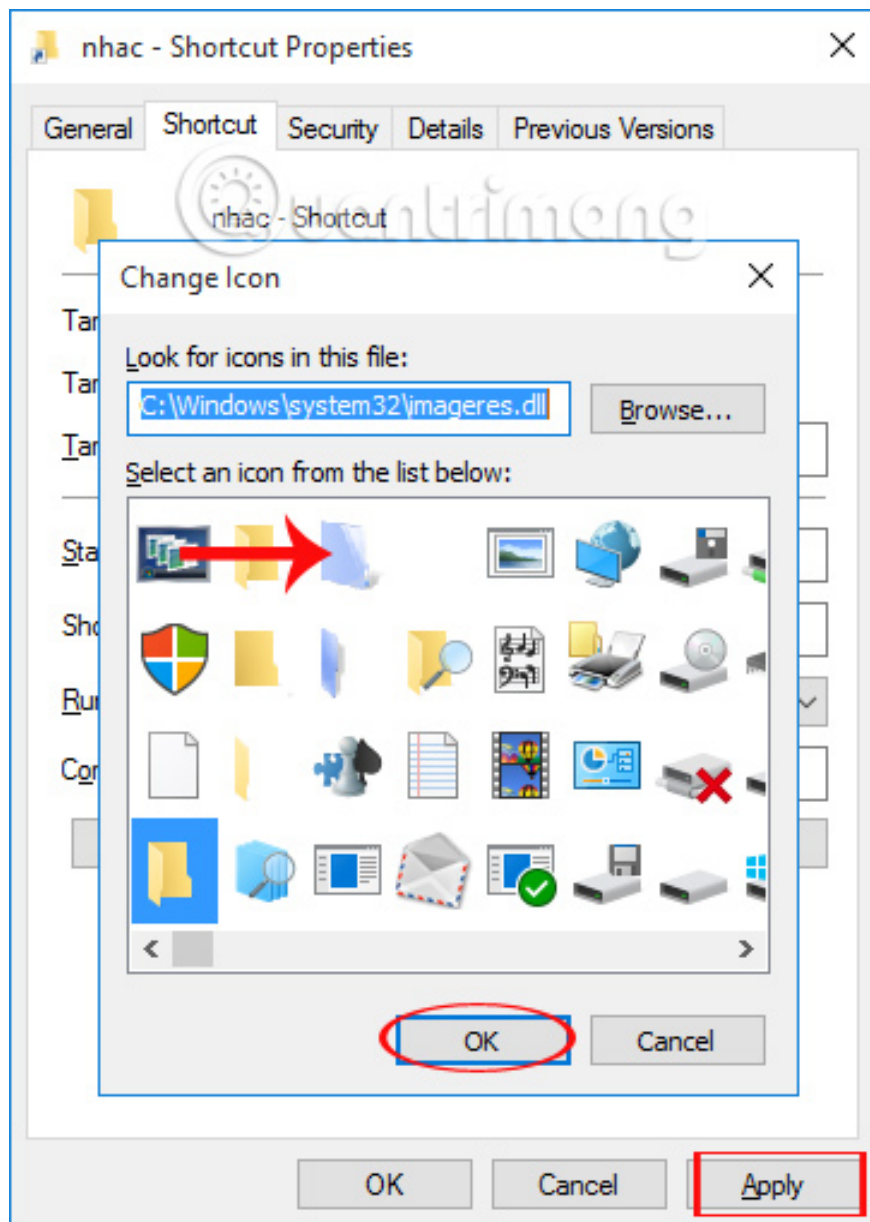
nhac - Shortcut Properties

General
Shortcut
Security
Details
Previous Versions

nhac - Shortcut

Quantrimang

Tar
Tar
Tar
Sta
Sho
Ru
Co

Change Icon

Look for icons in this file:
C:\Windows\system32\imageres.dll
Browse...

Select an icon from the list below:

OK
Cancel

OK
Cancel
Apply